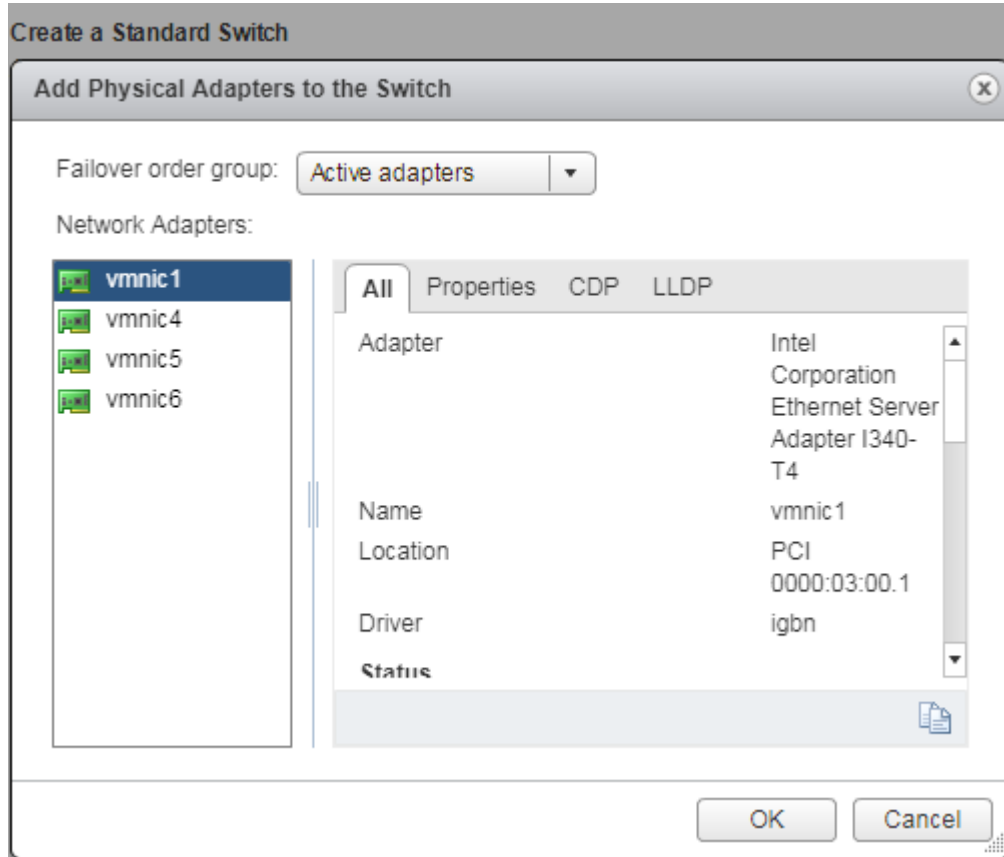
Create a Standard Switch

Add Physical Adapters to the Switch

Failover order group: Active adapters

Network Adapters:

vmnic1
vmnic4
vmnic5
vmnic6

All Properties CDP LLDP

| | |
|---|---|
| Adapter | Intel Corporation Ethernet Server Adapter I340-T4 |
| Name | vmnic1 |
| Location | PCI 0000:03:00.1 |
| Driver | igbn |

Status

OK Cancel